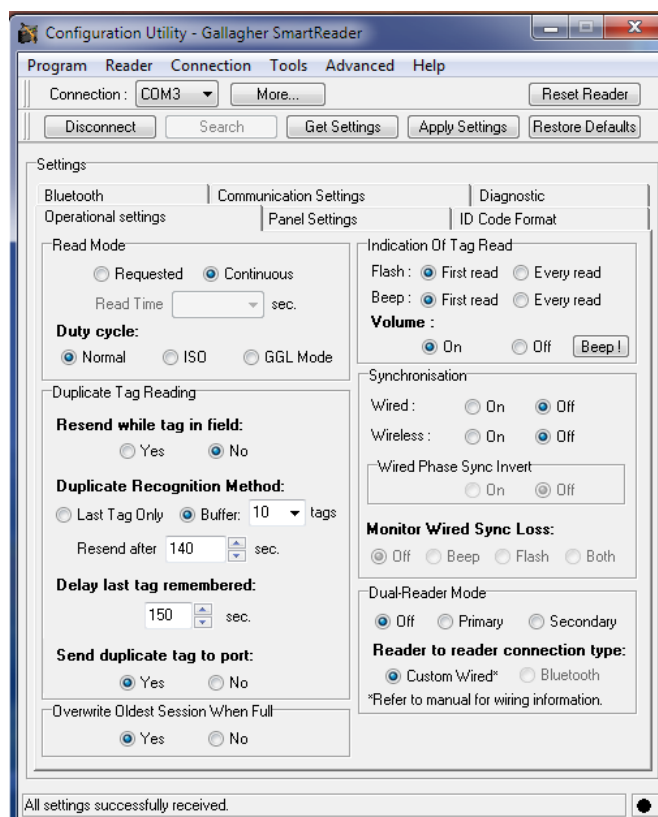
Configuration Utility - Gallagher SmartReader

Program Reader Connection Tools Advanced Help

Connection : COM3 More... Reset Reader

Disconnect Search Get Settings Apply Settings Restore Defaults

Settings

Bluetooth Communication Settings Diagnostic
Operational settings Panel Settings ID Code Format

Read Mode
Requested Continuous
Read Time sec.
Duty cycle:
Normal ISO GGL Mode

Duplicate Tag Reading
Resend while tag in field:
Yes No
Duplicate Recognition Method:
Last Tag Only Buffer: 10 tags
Resend after 140 sec.
Delay last tag remembered:
150 sec.
Send duplicate tag to port:
Yes No

Overwrite Oldest Session When Full
Yes No

Indication Of Tag Read
Flash : First read Every read
Beep : First read Every read
Volume :
On Off Beep !

Synchronisation
Wired : On Off
Wireless : On Off
Wired Phase Sync Invert
On Off
Monitor Wired Sync Loss:
Off Beep Flash Both

Dual-Reader Mode
Off Primary Secondary
Reader to reader connection type:
Custom Wired* Bluetooth
*Refer to manual for wiring information.

All settings successfully received.